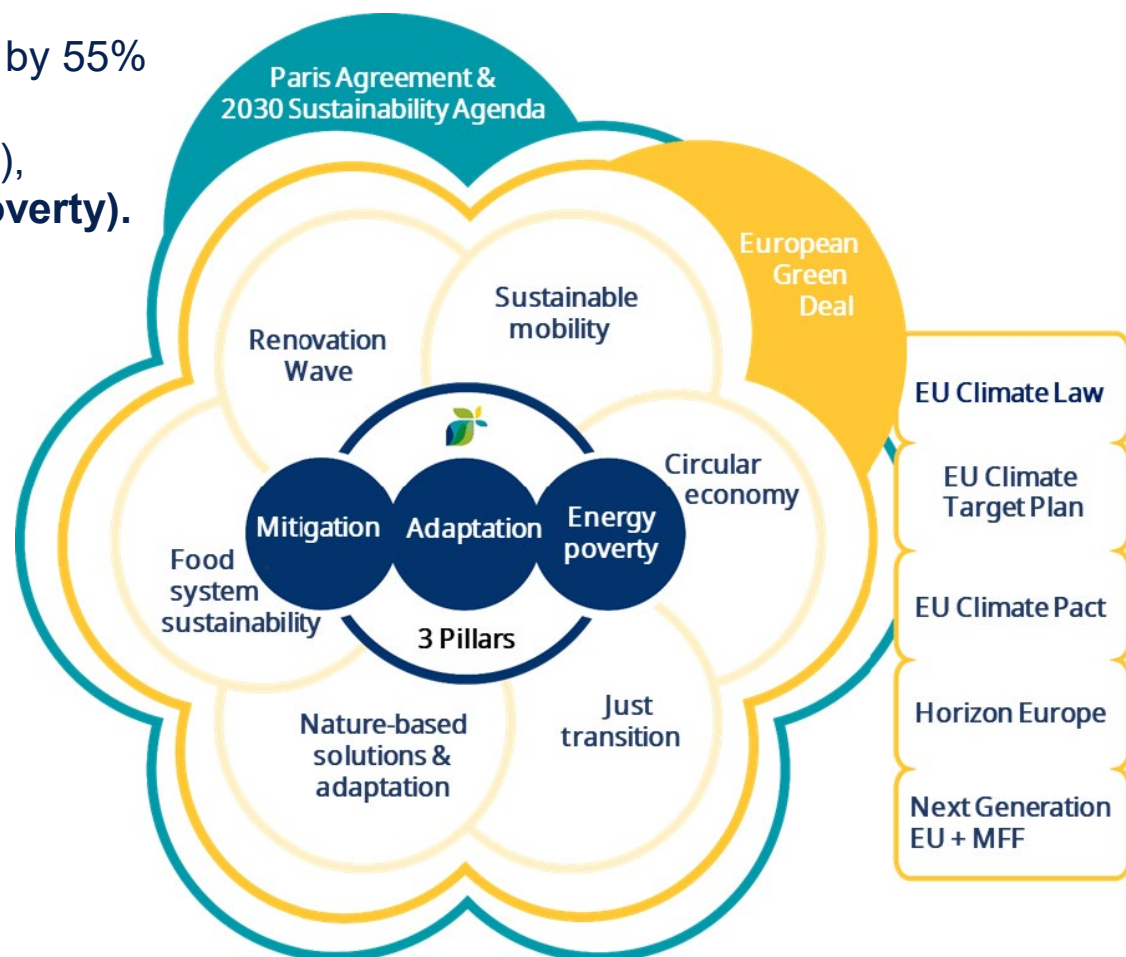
by 55%

),

overty).

Paris Agreement & 2030 Sustainability Agenda

European Green Deal

Renovation Wave

Sustainable mobility

Circular economy

Food system sustainability

Mitigation

Adaptation

Energy poverty

3 Pillars

Nature-based solutions & adaptation

Just transition

EU Climate Law

EU Climate Target Plan

EU Climate Pact

Horizon Europe

Next Generation EU + MFF